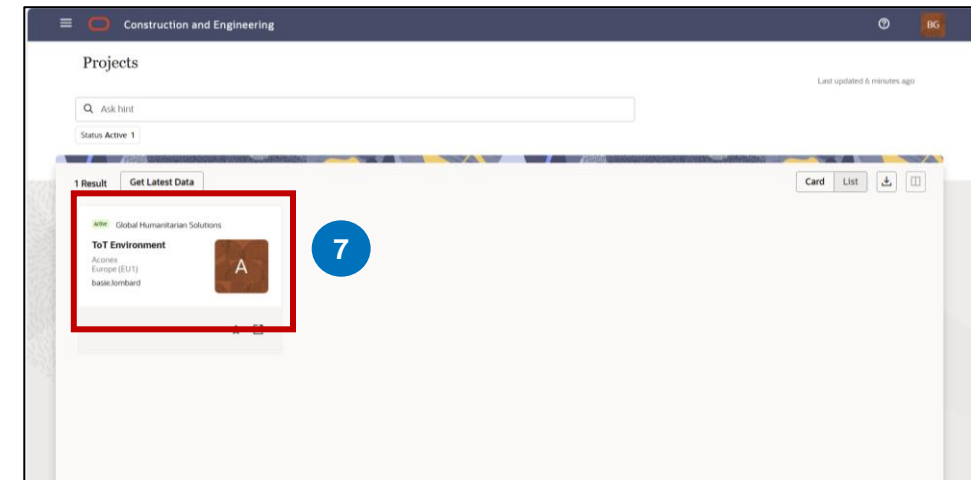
Construction and Engineering

BG

Projects

Last updated 6 minutes ago

Ask hint

Status Active 1

1 Result

Get Latest Data

Card

List

Active

Global Humanitarian Solutions

ToT Environment

Aconex

Europe (EU1)

basie.lombard

A

7